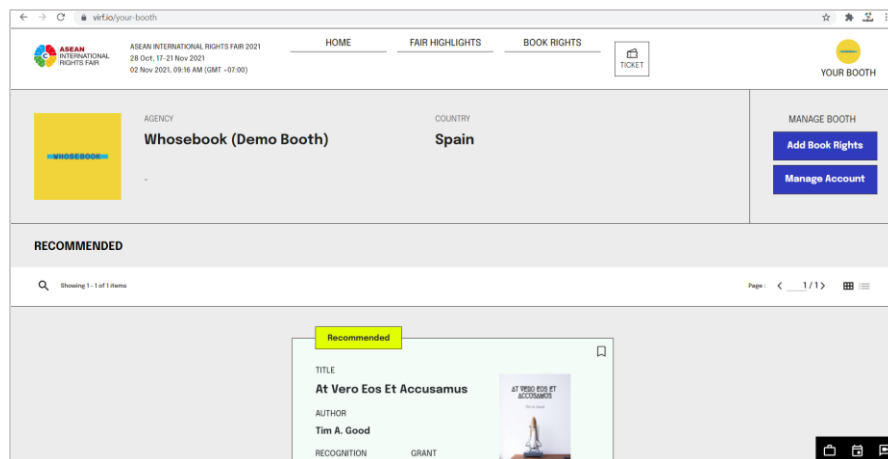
virf.io/your-booth

ASEAN INTERNATIONAL RIGHTS FAIR

ASEAN INTERNATIONAL RIGHTS FAIR 2021
28 Oct, 17-21 Nov 2021
02 Nov 2021, 09:16 AM (GMT +07:00)

HOME
FAIR HIGHLIGHTS
BOOK RIGHTS
TICKET
YOUR BOOTH

WHOSEBOOK

AGENCY
Whosebook (Demo Booth)

-

COUNTRY
Spain

MANAGE BOOTH
Add Book Rights
Manage Account

RECOMMENDED

Showing 1 - 1 of 1 items

Page: < 1 / 1 >

Recommended

TITLE
At Vero Eos Et Accusamus

AUTHOR
Tim A. Good

RECOGNITION
GRANT

AT VERO EOS ET ACCUSAMUS
Tim A. Good